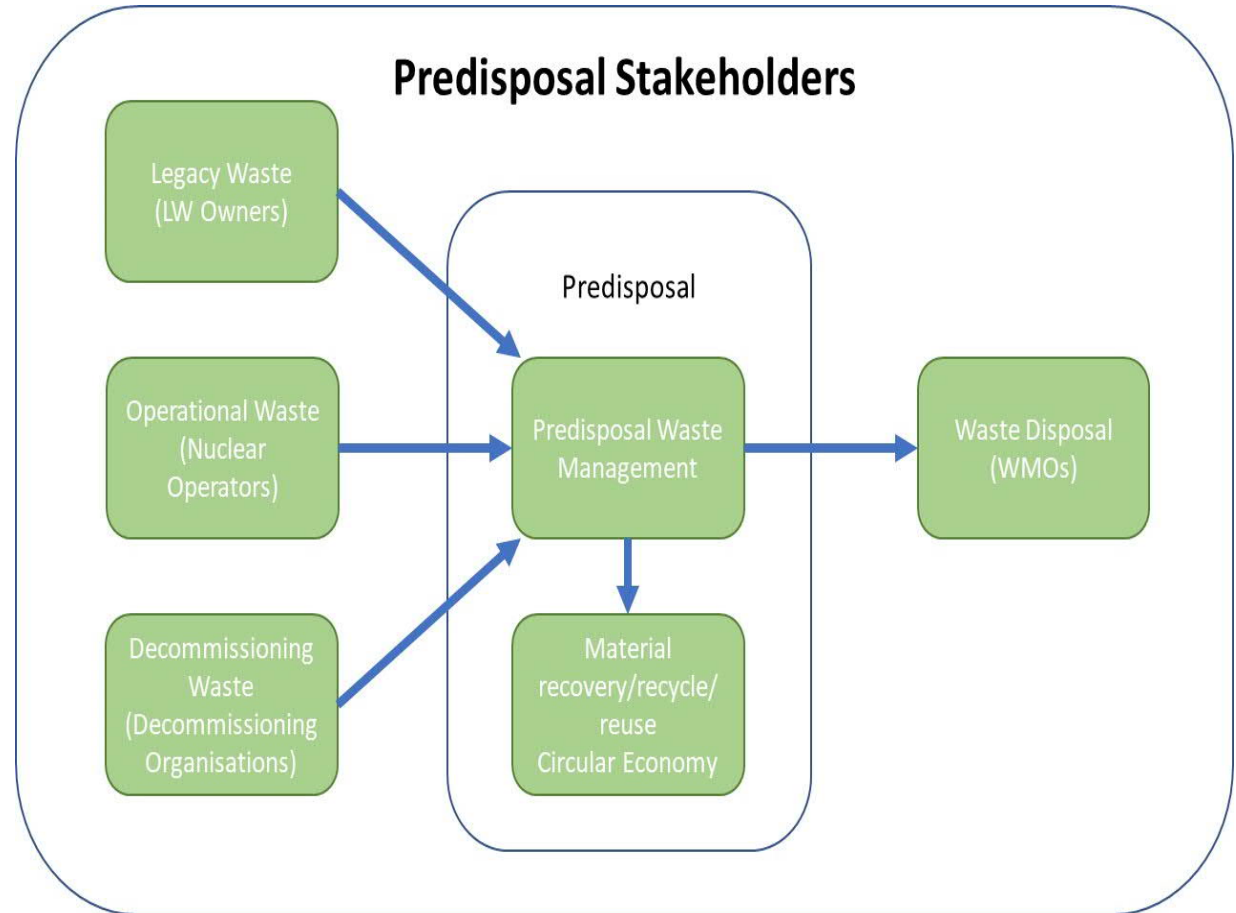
Predisposal Stakeholders

Legacy Waste (LW Owners)

Operational Waste (Nuclear Operators)

Decommissioning Waste (Decommissioning Organisations)

Predisposal

Predisposal Waste Management

Material recovery/recycle/ reuse Circular Economy

Waste Disposal (WMOs)